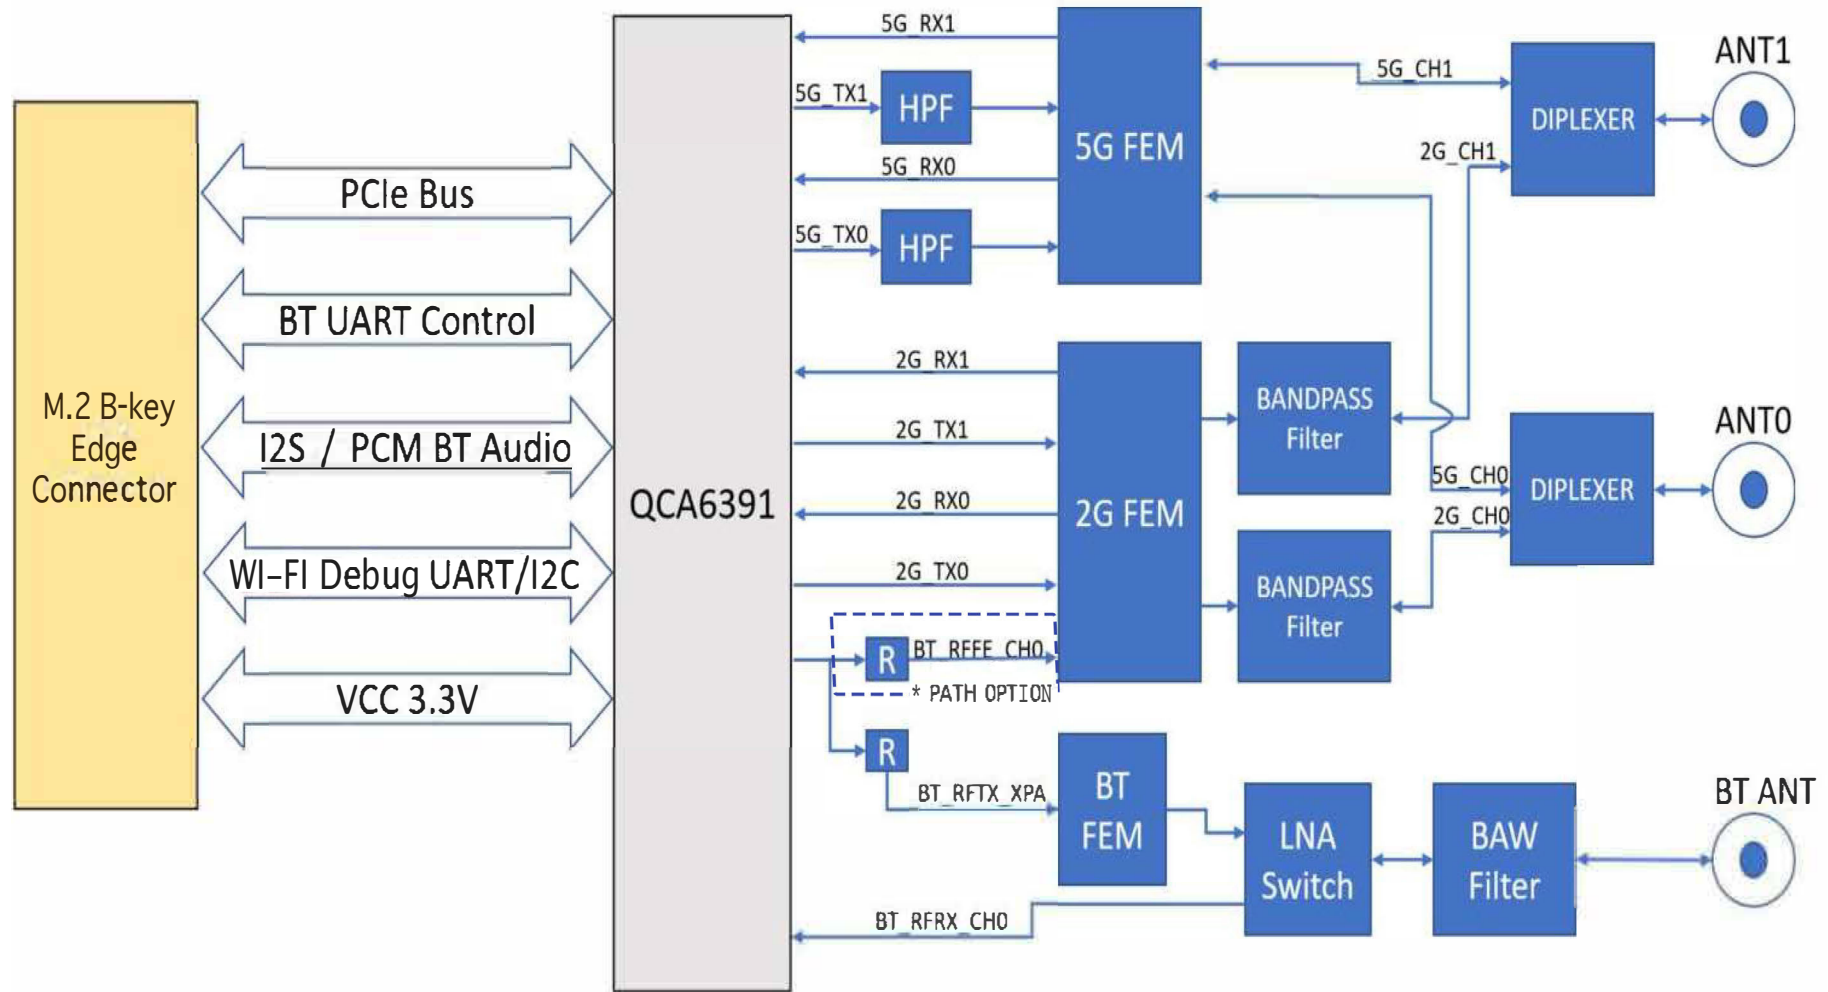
M.2 B-key Edge Connector

PCIe Bus

BT UART Control

I2S / PCM BT Audio

WI-FI Debug UART/I2C

VCC 3.3V

QCA6391

5G_RX1

5G_TX1

HPF

5G_RX0

5G_TX0

HPF

5G FEM

5G_CH1

2G_CH1

DIPLEXER

ANT1

2G_RX1

2G_TX1

2G_RX0

2G_TX0

2G FEM

BANDPASS Filter

BANDPASS Filter

5G_CH0

2G_CH0

DIPLEXER

ANT0

R

BT_RFFE_CH0

* PATH OPTION

R

BT_RFTX_XPA

BT FEM

LNA Switch

BAW Filter

BT ANT

BT_RFRX_CH0